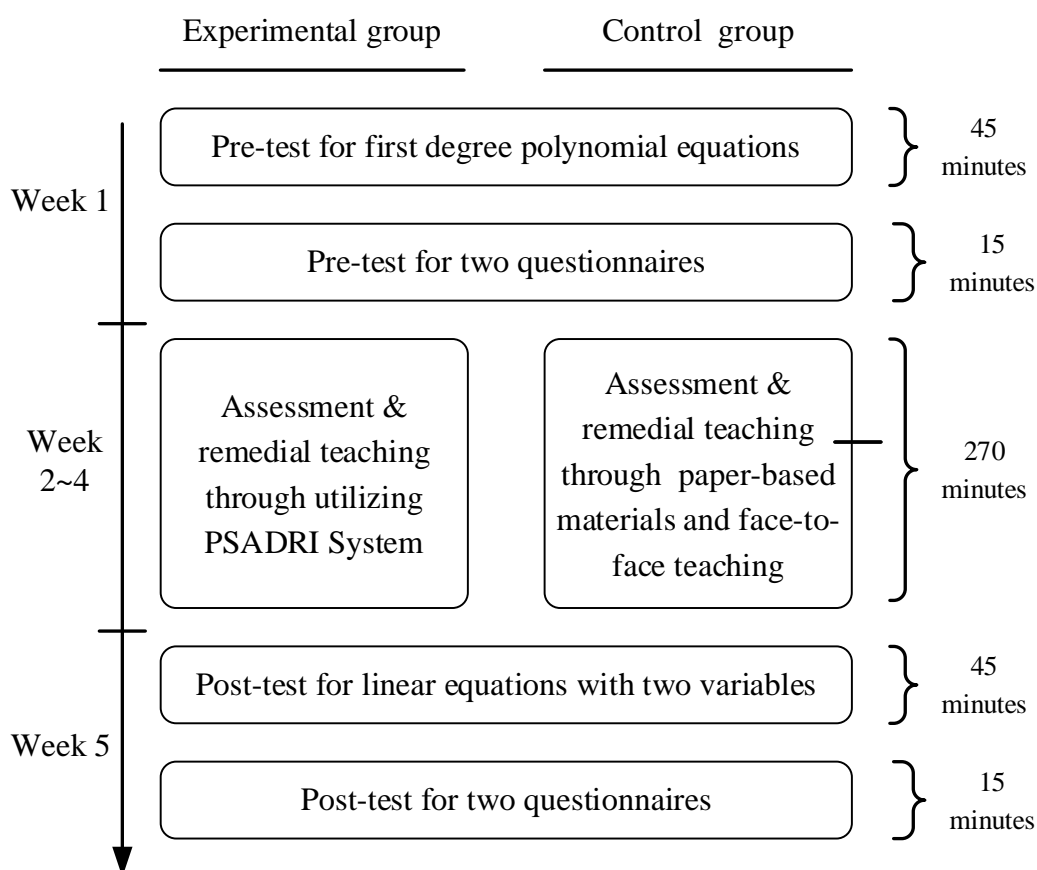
Experimental group

Control group

Week 1

Pre-test for first degree polynomial equations

45 minutes

Pre-test for two questionnaires

15 minutes

Week 2~4

Assessment & remedial teaching through utilizing PSADRI System

Assessment & remedial teaching through paper-based materials and face-to-face teaching

270 minutes

Week 5

Post-test for linear equations with two variables

45 minutes

Post-test for two questionnaires

15 minutes